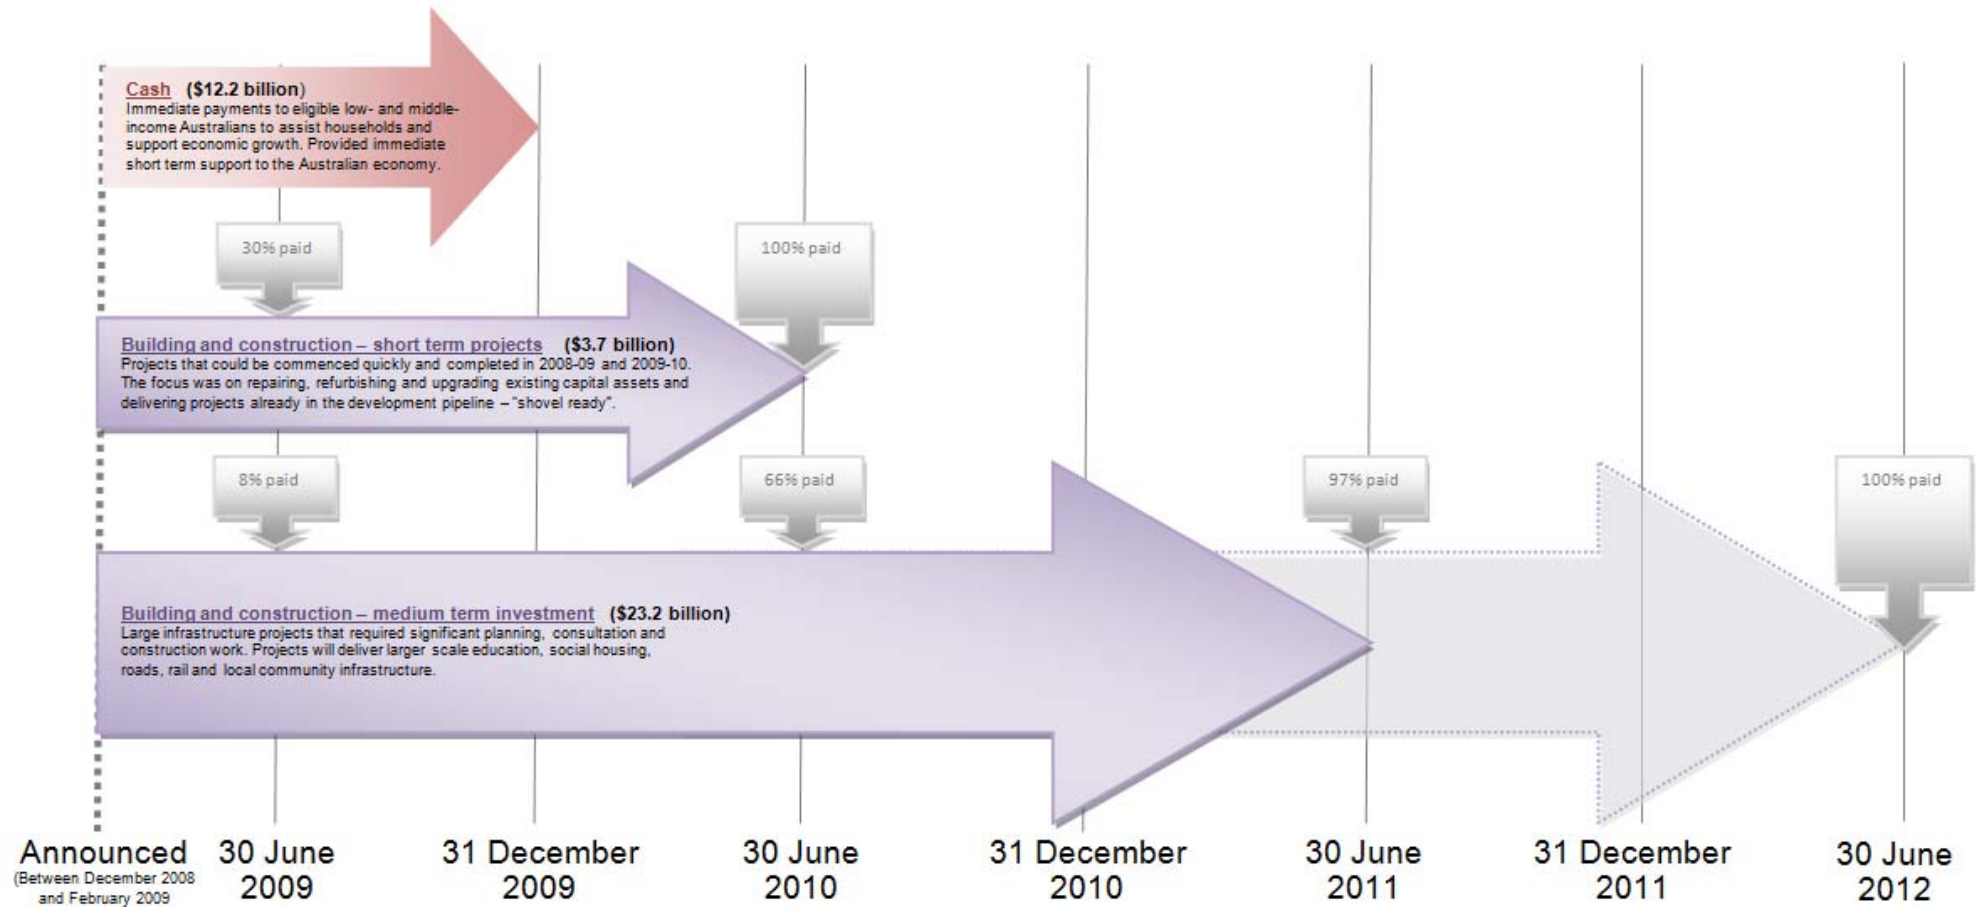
Cash ($12.2 billion)
Immediate payments to eligible low- and middle-income Australians to assist households and support economic growth. Provided immediate short term support to the Australian economy.

30% paid

100% paid

Building and construction – short term projects ($3.7 billion)
Projects that could be commenced quickly and completed in 2008-09 and 2009-10. The focus was on repairing, refurbishing and upgrading existing capital assets and delivering projects already in the development pipeline – "shovel ready".

8% paid

66% paid

97% paid

100% paid

Building and construction – medium term investment ($23.2 billion)
Large infrastructure projects that required significant planning, consultation and construction work. Projects will deliver larger scale education, social housing, roads, rail and local community infrastructure.

Announced
(Between December 2008 and February 2009

30 June 2009

31 December 2009

30 June 2010

31 December 2010

30 June 2011

31 December 2011

30 June 2012